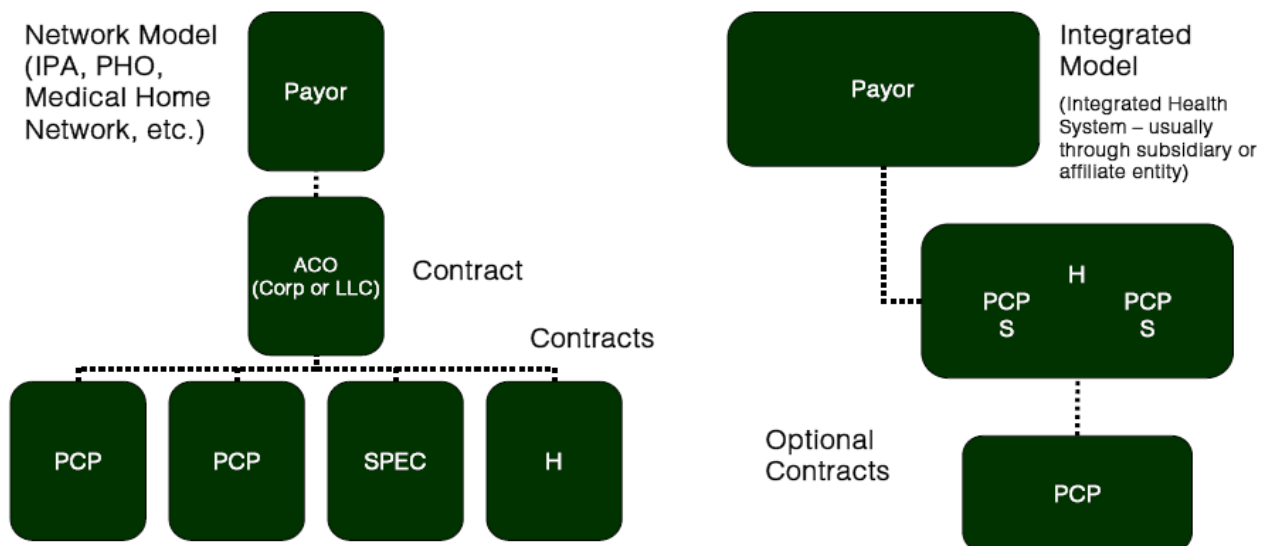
Network Model (IPA, PHO, Medical Home Network, etc.)

Payor

ACO (Corp or LLC)

Contract

Contracts

PCP

PCP

SPEC

H

Integrated Model

(Integrated Health System – usually through subsidiary or affiliate entity)

Payor

H

PCP S

PCP S

Optional Contracts

PCP